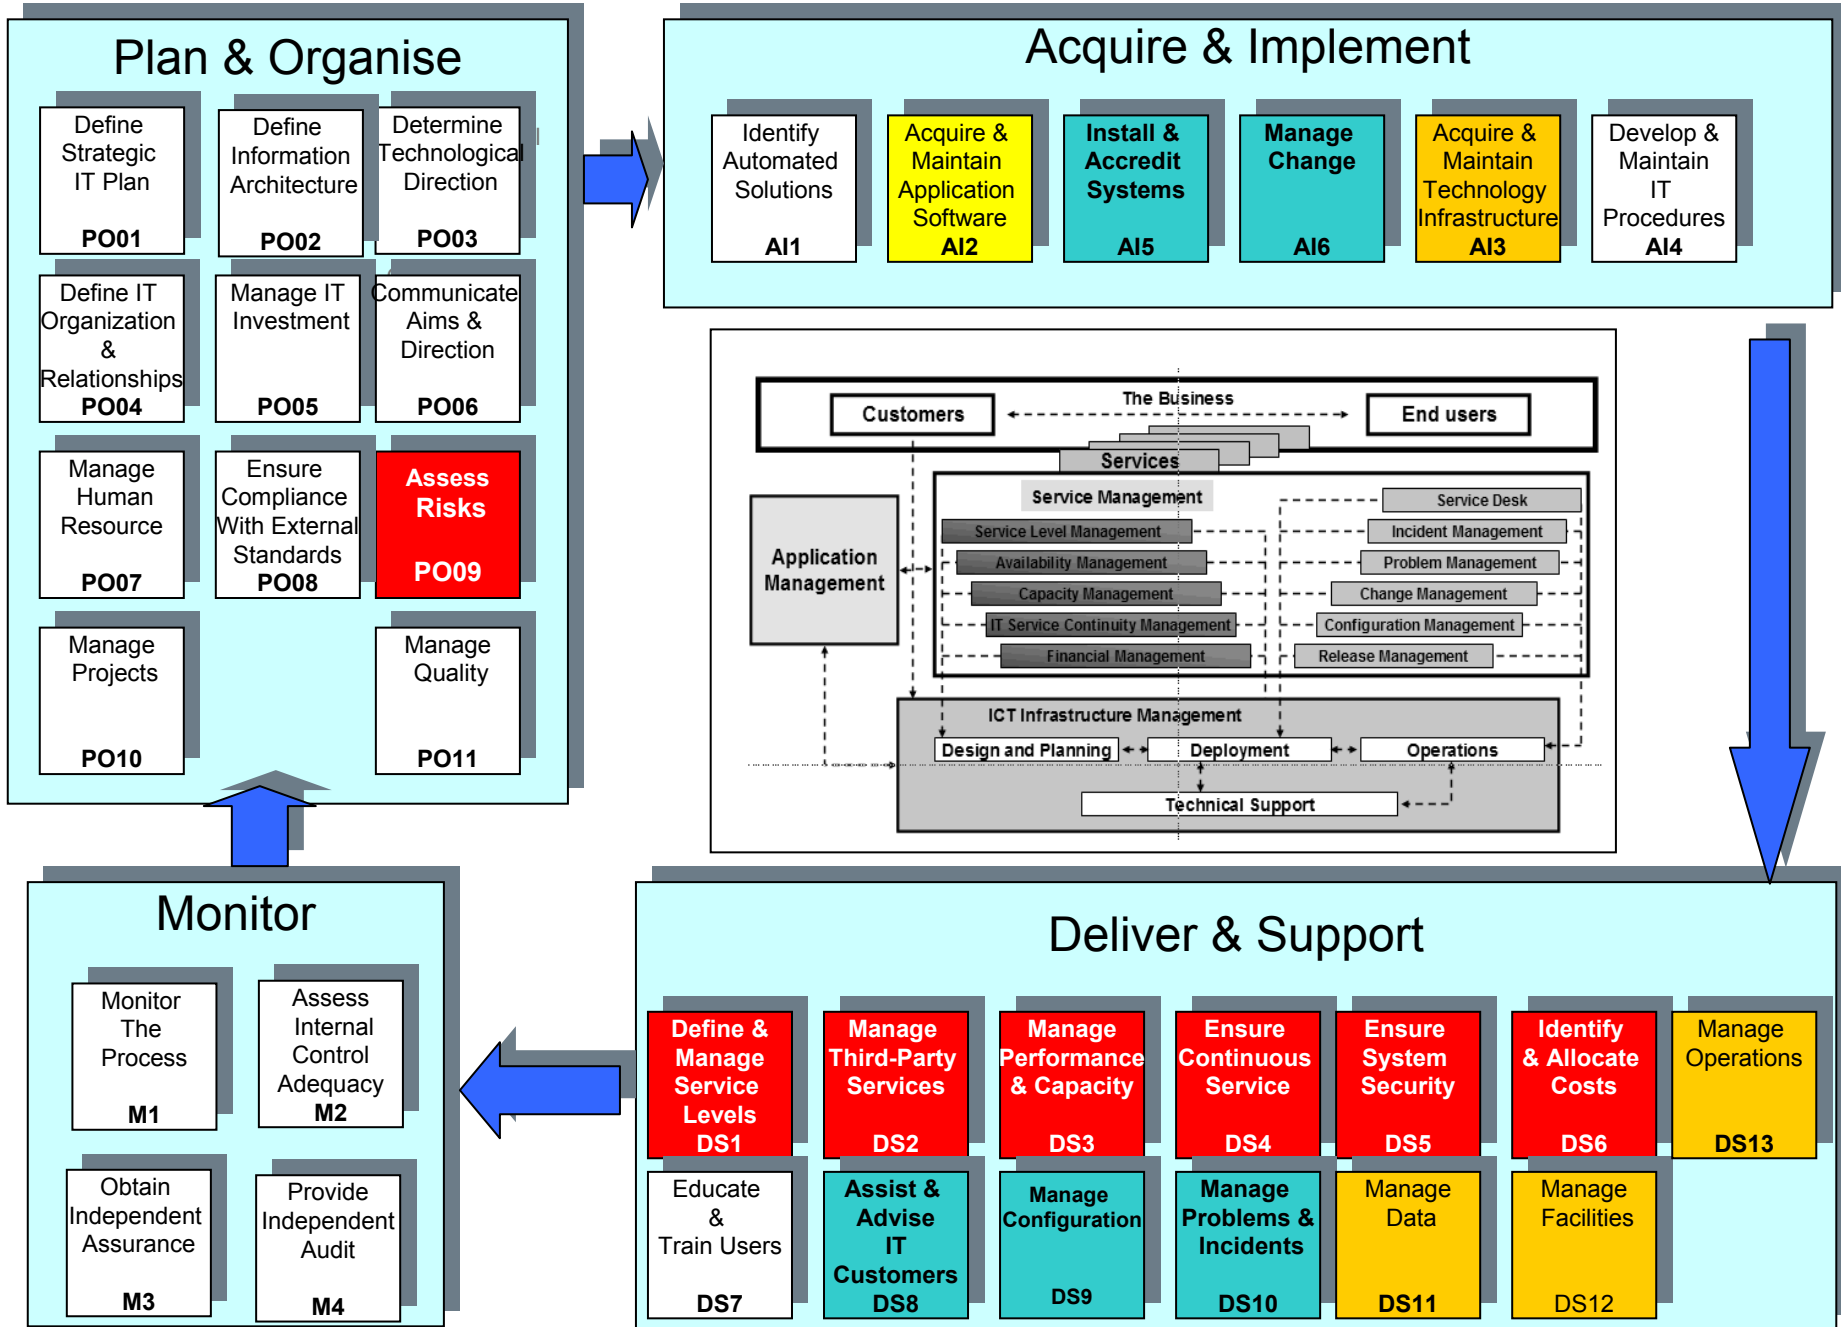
Plan & Organise

Define Strategic IT Plan
PO01

Define Information Architecture
PO02

Determine Technological Direction
PO03

Define IT Organization & Relationships
PO04

Manage IT Investment
PO05

Communicate Aims & Direction
PO06

Manage Human Resource
PO07

Ensure Compliance With External Standards
PO08

Assess Risks
PO09

Manage Projects
PO10

Manage Quality
PO11

Acquire & Implement

Identify Automated Solutions
AI1

Acquire & Maintain Application Software
AI2

Install & Accredit Systems
AI5

Manage Change
AI6

Acquire & Maintain Technology Infrastructure
AI3

Develop & Maintain IT Procedures
AI4

The Business
Customers
End users
Services
Service Management
Application Management
Service Level Management
Availability Management
Capacity Management
IT Service Continuity Management
Financial Management
Service Desk
Incident Management
Problem Management
Change Management
Configuration Management
Release Management
ICT Infrastructure Management
Design and Planning
Deployment
Operations
Technical Support

Monitor

Monitor The Process
M1

Assess Internal Control Adequacy
M2

Obtain Independent Assurance
M3

Provide Independent Audit
M4

Deliver & Support

Define & Manage Service Levels
DS1

Manage Third-Party Services
DS2

Manage Performance & Capacity
DS3

Ensure Continuous Service
DS4

Ensure System Security
DS5

Identify & Allocate Costs
DS6

Manage Operations
DS13

Educate & Train Users
DS7

Assist & Advise IT Customers
DS8

Manage Configuration
DS9

Manage Problems & Incidents
DS10

Manage Data
DS11

Manage Facilities
DS12